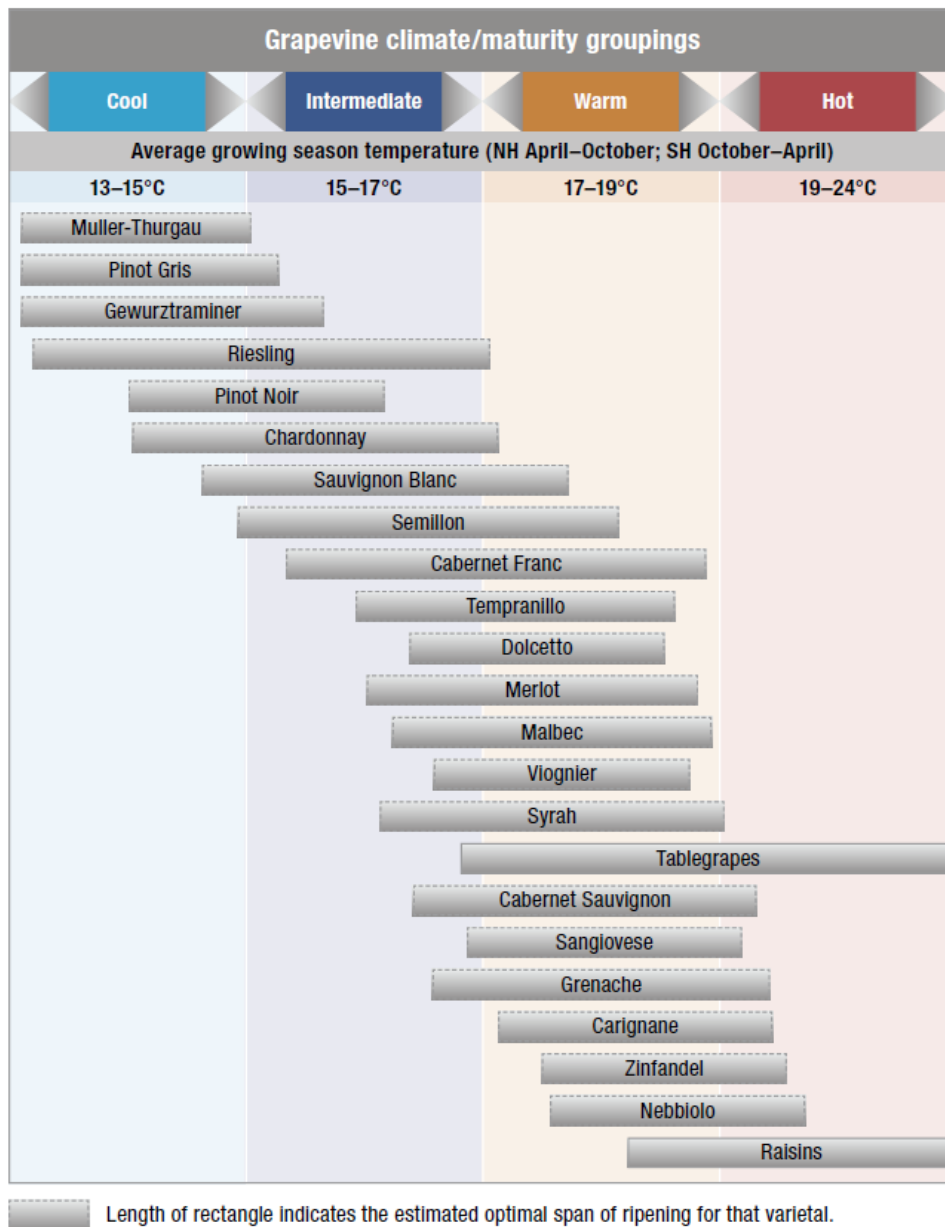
Grapevine climate/maturity groupings

Cool | Intermediate | Warm | Hot

Average growing season temperature (NH April–October; SH October–April)

13–15°C | 15–17°C | 17–19°C | 19–24°C

Muller-Thurgau
Pinot Gris
Gewurztraminer
Riesling
Pinot Noir
Chardonnay
Sauvignon Blanc
Semillon
Cabernet Franc
Tempranillo
Dolcetto
Merlot
Malbec
Viognier
Syrah
Tablegrapes
Cabernet Sauvignon
Sangiovese
Grenache
Carignane
Zinfandel
Nebbiolo
Raisins

Length of rectangle indicates the estimated optimal span of ripening for that varietal.